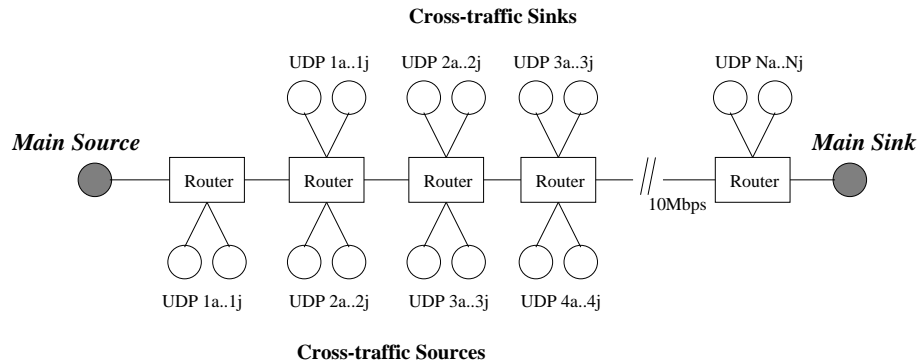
Cross-traffic Sinks

UDP 1a..1j UDP 2a..2j UDP 3a..3j UDP Na..Nj

Main Source

Router Router Router Router Router

Main Sink

10Mbps

UDP 1a..1j UDP 2a..2j UDP 3a..3j UDP 4a..4j

Cross-traffic Sources